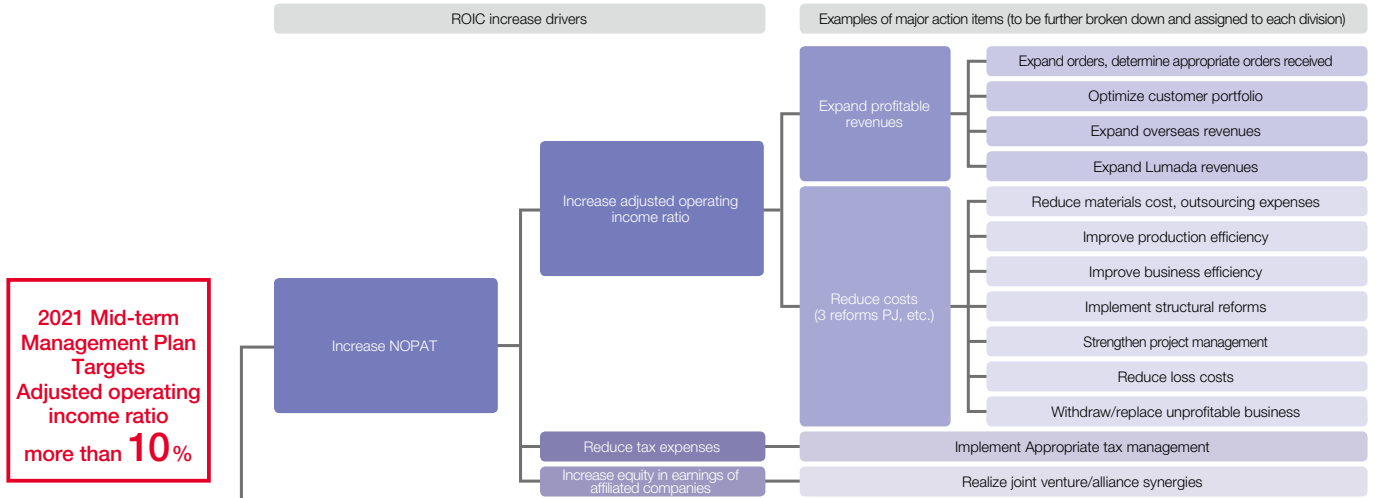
ROIC increase drivers

Examples of major action items (to be further broken down and assigned to each division)

2021 Mid-term Management Plan Targets
Adjusted operating income ratio
more than 10%

Increase NOPAT

Increase adjusted operating income ratio

Expand profitable revenues

Expand orders, determine appropriate orders received

Optimize customer portfolio

Expand overseas revenues

Expand Lumada revenues

Reduce costs (3 reforms PJ, etc.)

Reduce materials cost, outsourcing expenses

Improve production efficiency

Improve business efficiency

Implement structural reforms

Strengthen project management

Reduce loss costs

Withdraw/replace unprofitable business

Reduce tax expenses

Implement Appropriate tax management

Increase equity in earnings of affiliated companies

Realize joint venture/alliance synergies